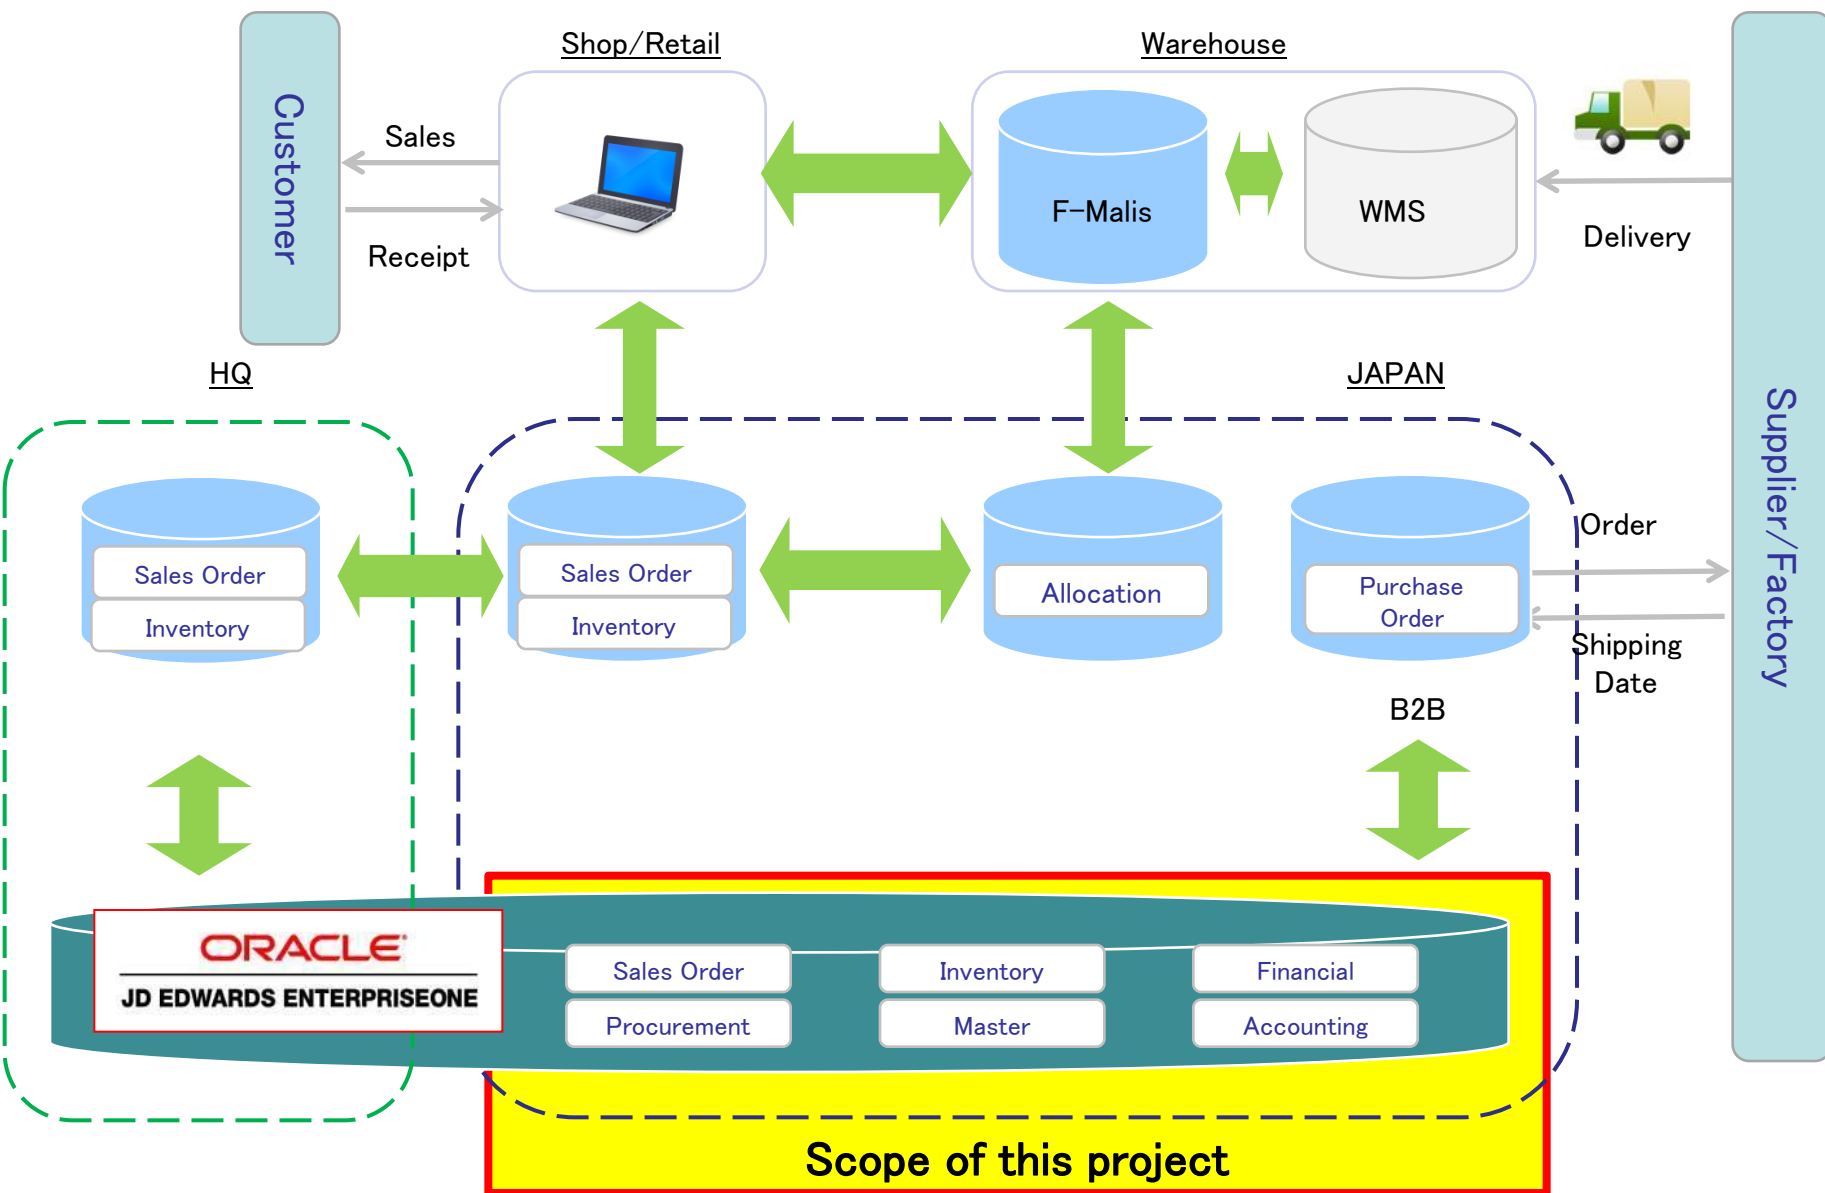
Customer

Shop/Retail

Warehouse

Sales

Receipt

F-Malis

WMS

Delivery

HQ

JAPAN

Supplier/Factory

Sales Order

Inventory

Sales Order

Inventory

Allocation

Purchase Order

Order

Shipping Date

B2B

ORACLE

JD EDWARDS ENTERPRISEONE

Sales Order

Inventory

Financial

Procurement

Master

Accounting

Scope of this project